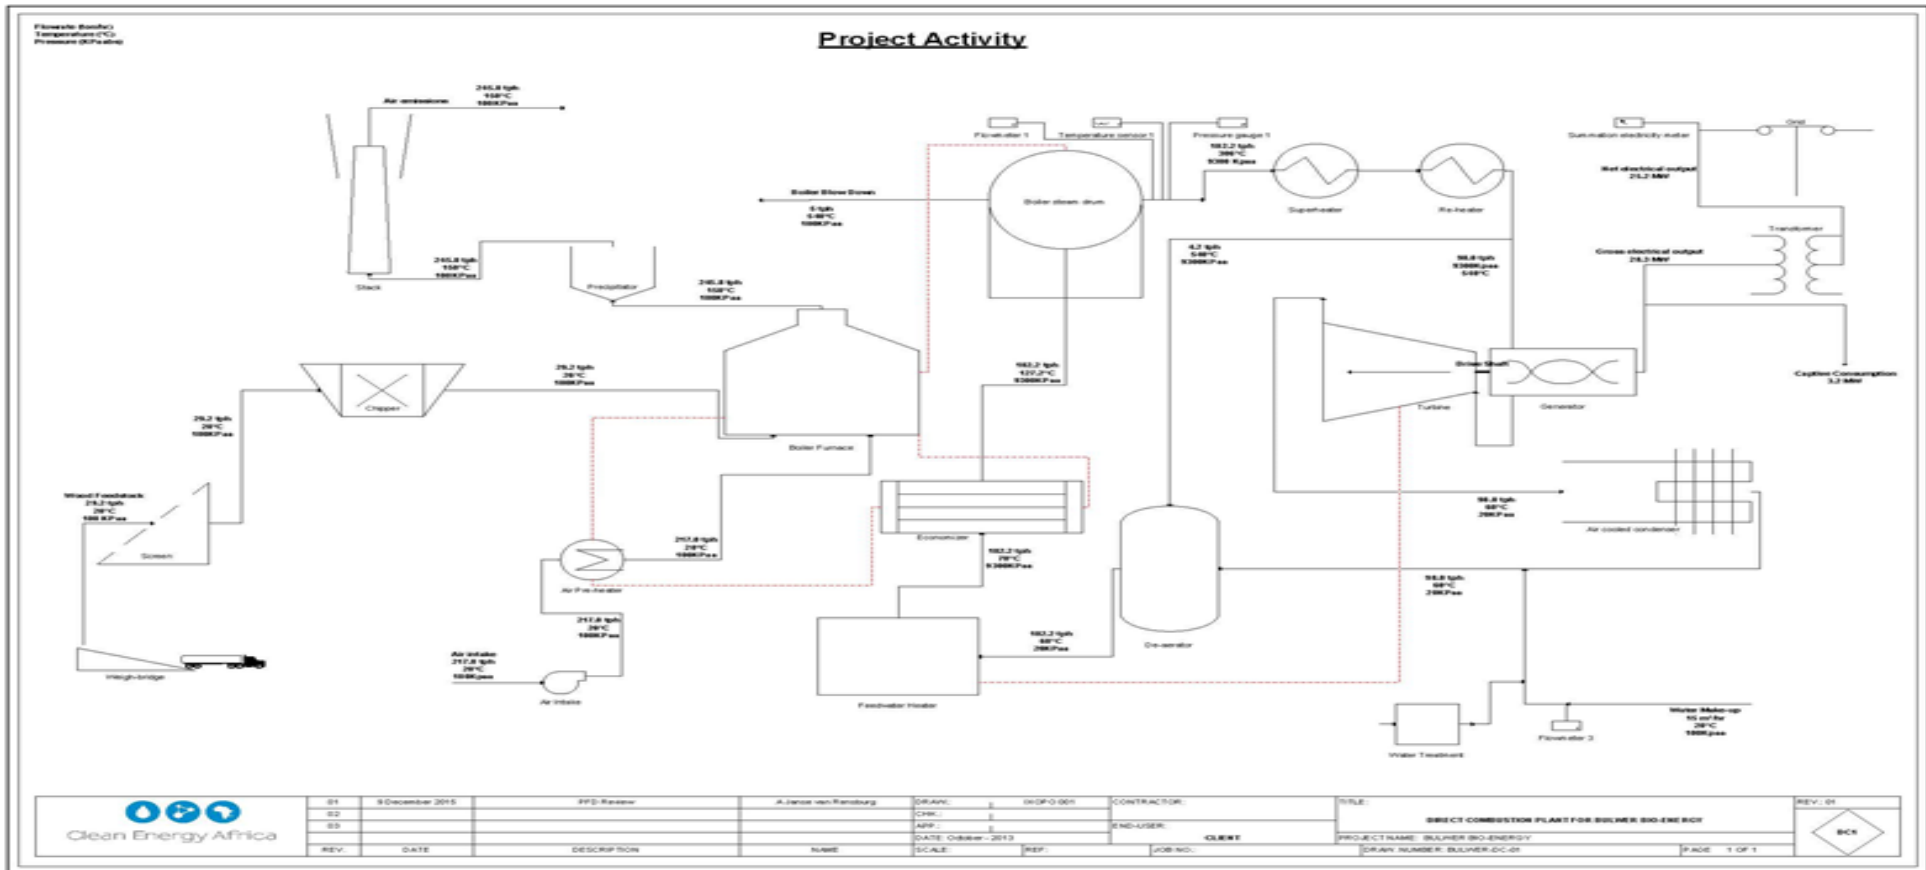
Flowrate (ton/hr)
Temperature (°C)
Pressure (KPaabs)

Project Activity

245,8 tph
150°C
100KPas
Air emissions

Stack

245,8 tph
150°C
100KPas

Precipitator

245,8 tph
150°C
100KPas

Boiler Blow Down
5 tph
540°C
100KPas

Flowmeter 1
Temperature sensor 1
Pressure gauge 1

102,2 tph
390°C
9300 Kpas

Boiler steam drum

Superheater
Re-heater

Summation electricity meter
Grid
Net electrical output
21,2 MW

Transformer

Gross electrical output
24,3 MW

4,2 tph
540°C
9300KPas

98,8 tph
9300KPas
540°C

Captive Consumption
3,2 MW

29,2 tph
20°C
100KPas

Chipper

29,2 tph
20°C
100KPas

Boiler Furnace

102,2 tph
127,2°C
9300KPas

Drive Shaft
Generator
Turbine

Wood Feedstock
29,2 tph
20°C
100 KPas

Screen

217,8 tph
20°C
100KPas

Economizer

98,8 tph
60°C
20KPas

Air cooled condenser

Air Pre-heater

102,2 tph
70°C
9300KPas

98,8 tph
60°C
20KPas

De-aerator

217,8 tph
20°C
100KPas

Air intake
217,8 tph
20°C
100Kpas

Air intake

102,2 tph
60°C
20KPas

Feedwater Heater

Weigh-bridge

Water Make-up
15 m³/hr
20°C
100Kpas

Water Treatment
Flowmeter 3

Clean Energy Africa

| 01 | 9 December 2015 | PFD Review | A Janse van Rensburg | DRAW: | 00DPO 001 | CONTRACTOR: | TITLE: | REV.: 01 |
|---|---|---|---|---|---|---|---|---|
| 02 | | | | CHK.: | | | DIRECT COMBUSTION PLANT FOR BULMER BIO-ENERGY | |
| 03 | | | | APP.: | | END-USER: | | |
| | | | | DATE: October - 2013 | | CLIENT | PROJECT NAME: BULMER BIO-ENERGY | |
| REV. | DATE | DESCRIPTION | NAME | SCALE: | REF: | JOB NO.: | DRAW NUMBER: BULMER-DC-01 | PAGE 1 OF 1 |

BCS